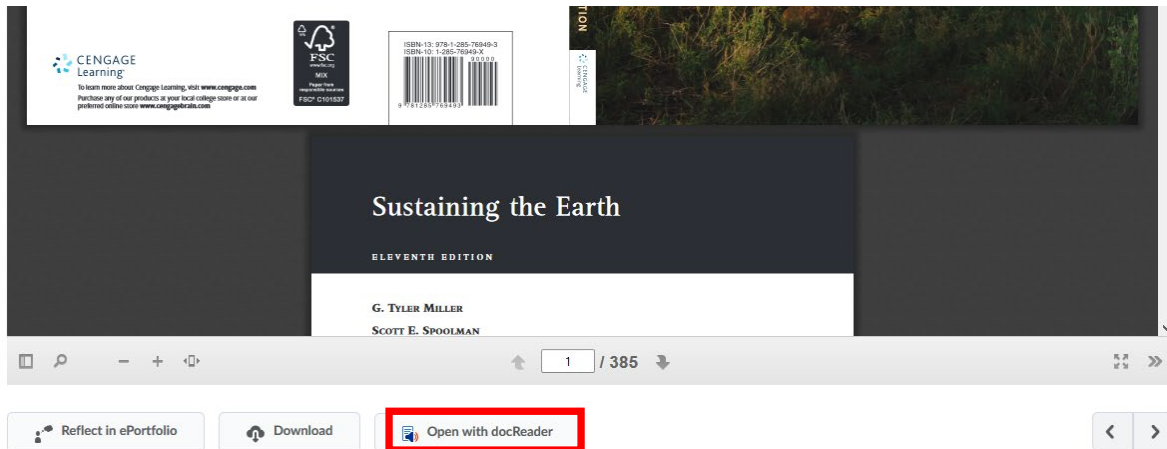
CENGAGE Learning

To learn more about Cengage Learning, visit www.cengage.com
Purchase any of our products at your local college store or at our preferred online store www.cengagebrain.com

FSC
www.fsc.org
MIX
Paper from responsible sources
FSC® C101537

ISBN-13: 978-1-285-76949-3
ISBN-10: 1-285-76949-X
90000
9 781285 769493

TION

CENGAGE Learning

Sustaining the Earth

ELEVENTH EDITION

G. TYLER MILLER
SCOTT E. SPOOLMAN

1 / 385

Reflect in ePortfolio
Download
Open with docReader